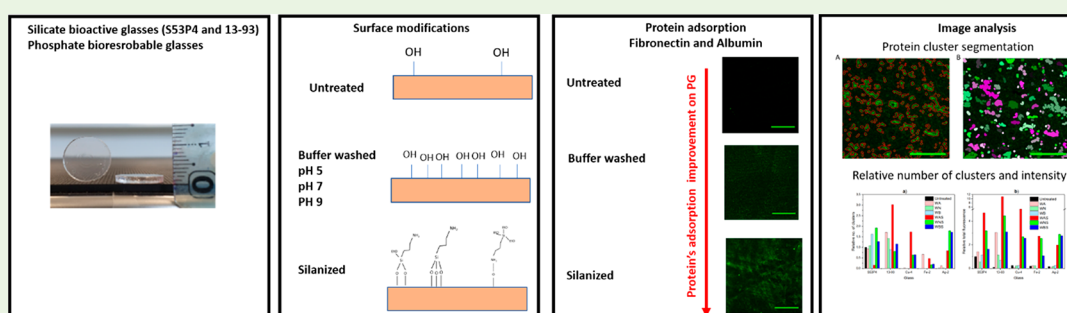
Silicate bioactive glasses (S53P4 and 13-93)
Phosphate bioresrobable glasses

Surface modifications

OH OH

Untreated

Buffer washed
pH 5
pH 7
PH 9

OH OH OH OH OH OH OH OH

Silanized

Protein adsorption
Fibronectin and Albumin

Untreated

Buffer washed

Silanized

Protein's adsorption improvement on PG

Image analysis
Protein cluster segmentation

A B

Relative number of clusters and intensity

A) B)

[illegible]